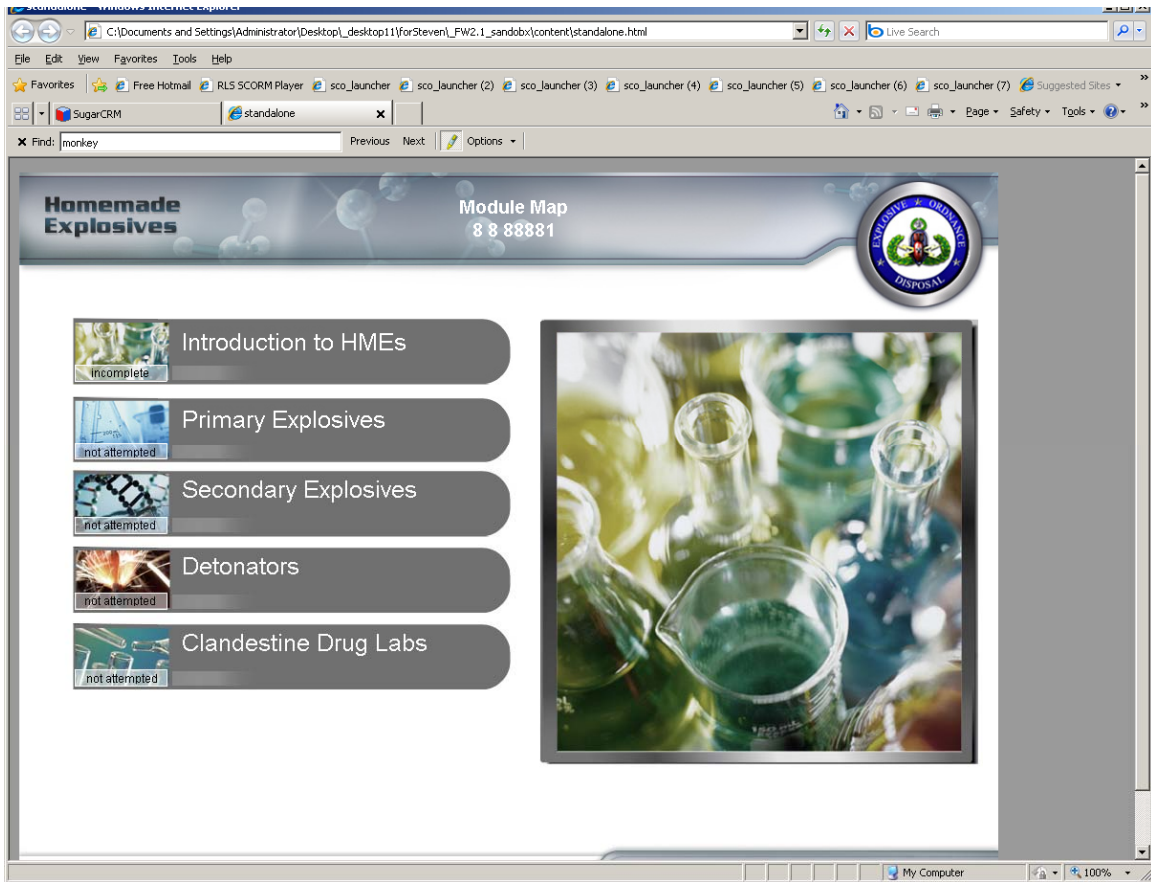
standalone - Windows Internet Explorer

C:\Documents and Settings\Administrator\Desktop\_desktop11\forSteven\_FW2.1_sandobx\content\standalone.html

Live Search

File Edit View Favorites Tools Help

Favorites Free Hotmail RLS SCORM Player sco_launcher sco_launcher (2) sco_launcher (3) sco_launcher (4) sco_launcher (5) sco_launcher (6) sco_launcher (7) Suggested Sites

SugarCRM standalone

Page Safety Tools

Find: monkey Previous Next Options

Homemade Explosives

Module Map
8 8 88881

EXPLOSIVE ORDNANCE DISPOSAL

Introduction to HMEs
incomplete

Primary Explosives
not attempted

Secondary Explosives
not attempted

Detonators
not attempted

Clandestine Drug Labs
not attempted

My Computer 100%